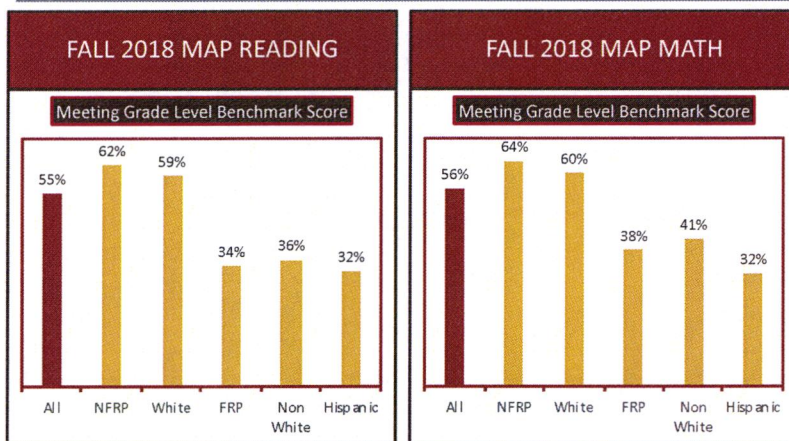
FALL 2018 MAP READING

Meeting Grade Level Benchmark Score

55%
62%
59%
34%
36%
32%

All
NFRP
White
FRP
Non White
Hispanic

FALL 2018 MAP MATH

Meeting Grade Level Benchmark Score

56%
64%
60%
38%
41%
32%

All
NFRP
White
FRP
Non White
Hispanic